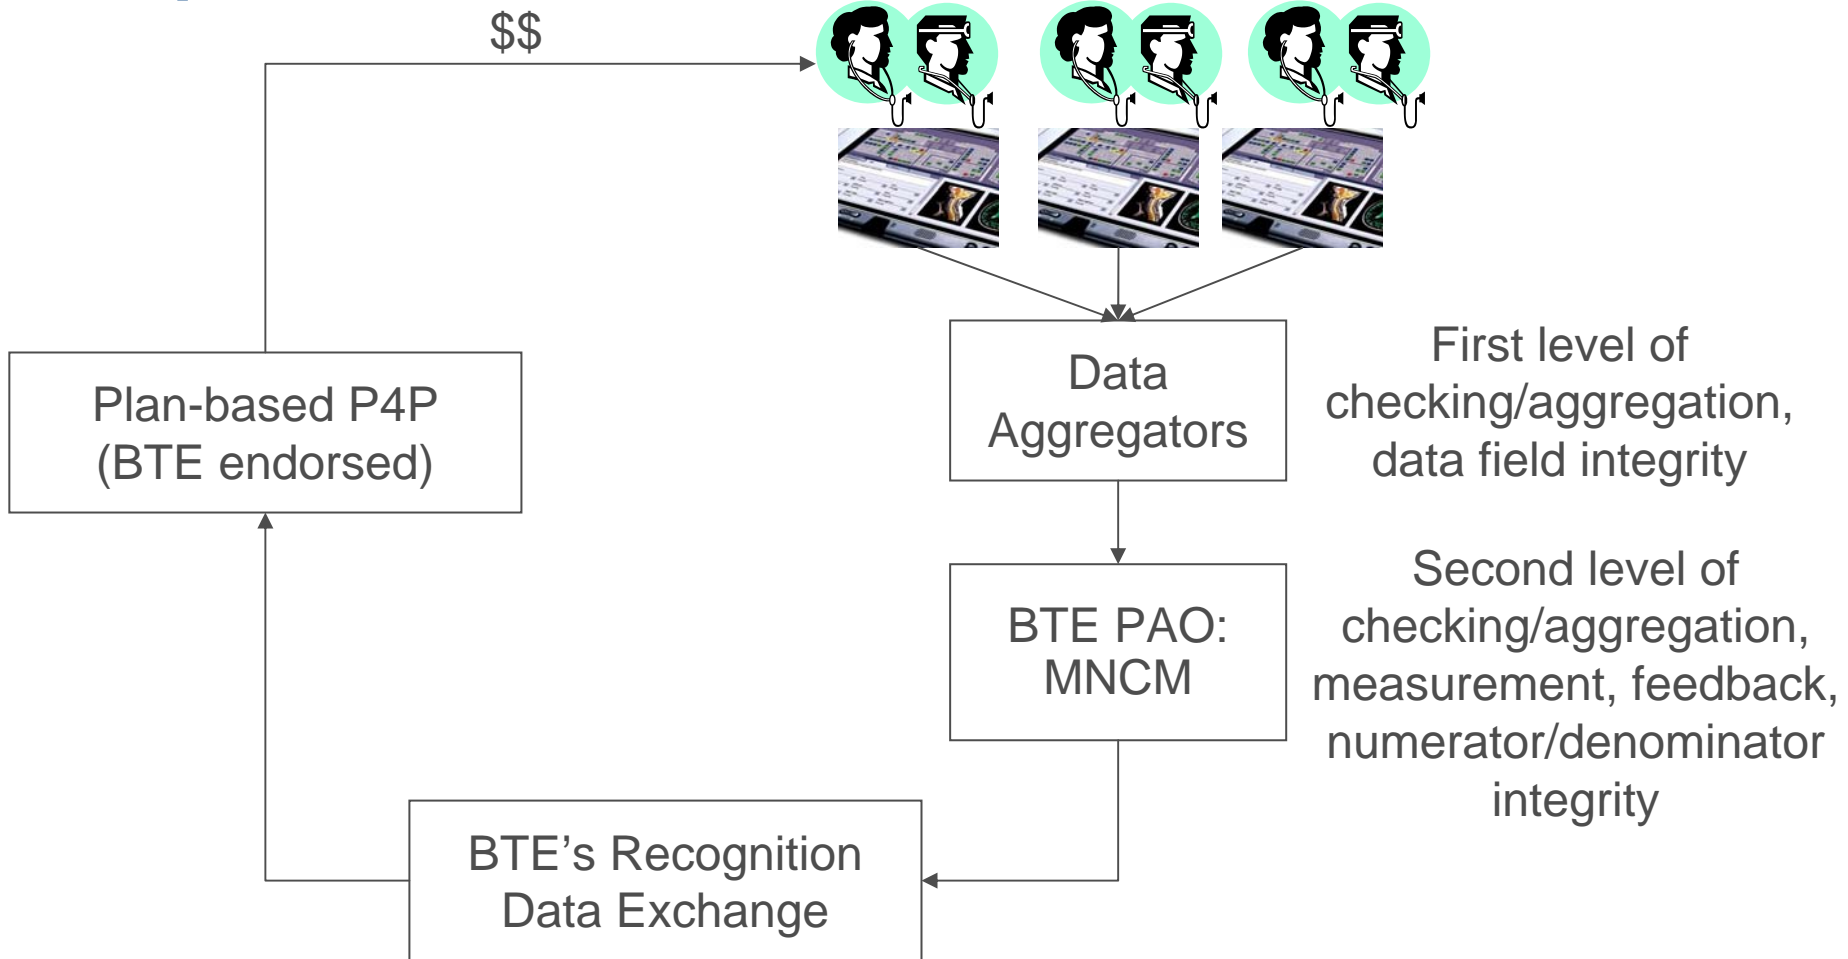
$$

Plan-based P4P (BTE endorsed)

Data Aggregators

First level of checking/aggregation, data field integrity

BTE PAO: MNCM

Second level of checking/aggregation, measurement, feedback, numerator/denominator integrity

BTE's Recognition Data Exchange